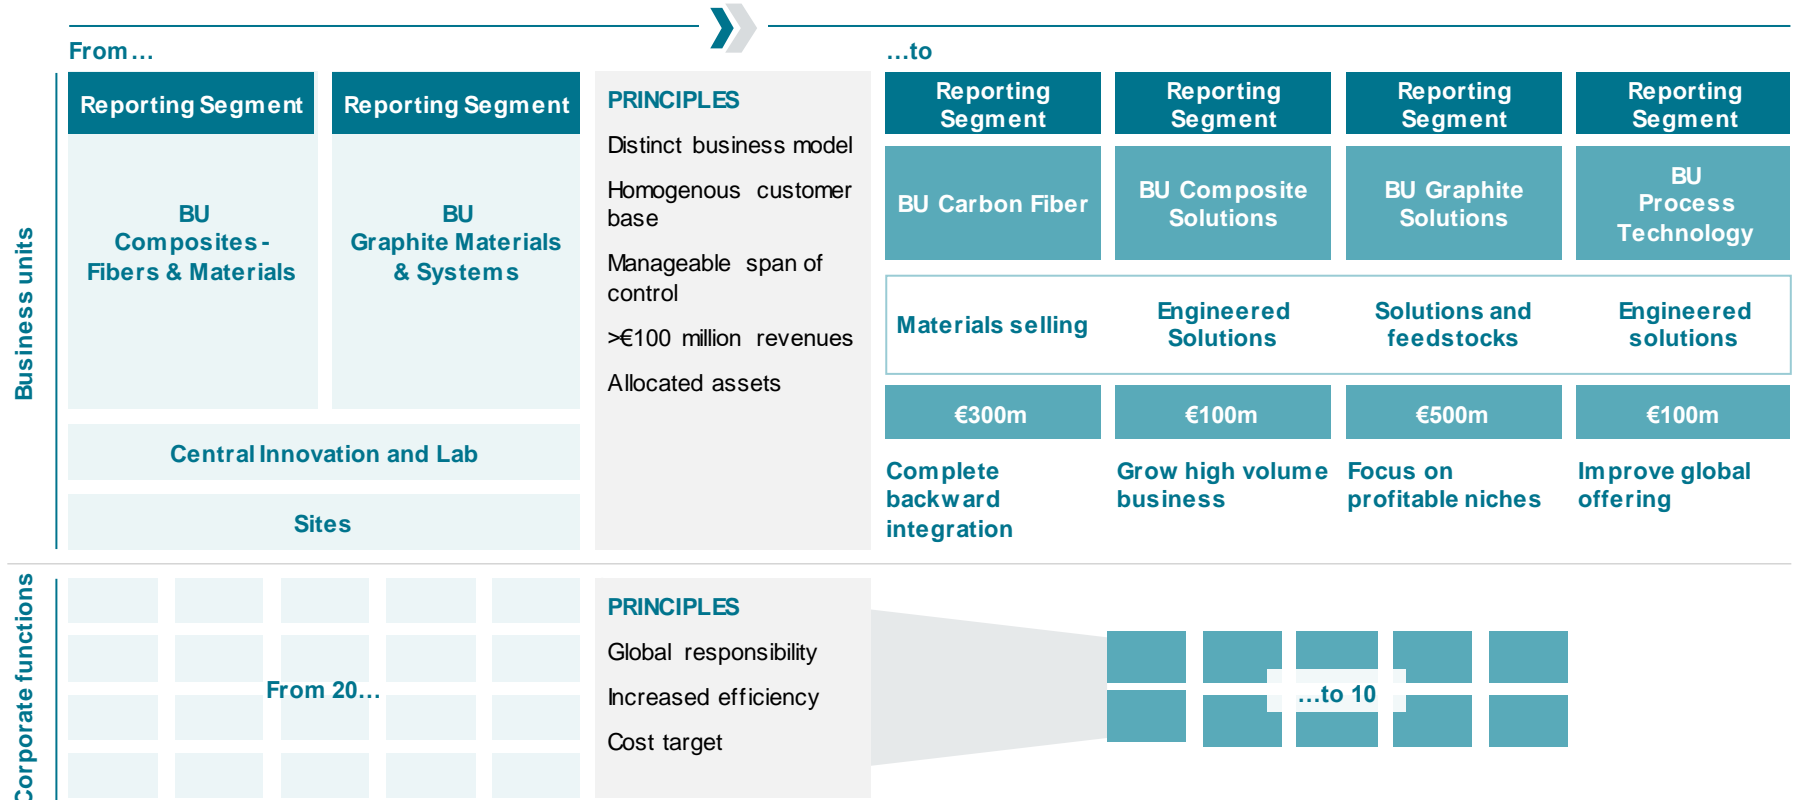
From…

…to

Business units

Reporting Segment

Reporting Segment

BU Composites - Fibers & Materials

BU Graphite Materials & Systems

Central Innovation and Lab

Sites

PRINCIPLES

Distinct business model

Homogenous customer base

Manageable span of control

>€100 million revenues

Allocated assets

Reporting Segment

Reporting Segment

Reporting Segment

Reporting Segment

BU Carbon Fiber

BU Composite Solutions

BU Graphite Solutions

BU Process Technology

Materials selling

Engineered Solutions

Solutions and feedstocks

Engineered solutions

€300m

€100m

€500m

€100m

Complete backward integration

Grow high volume business

Focus on profitable niches

Improve global offering

Corporate functions

From 20…

PRINCIPLES

Global responsibility

Increased efficiency

Cost target

…to 10